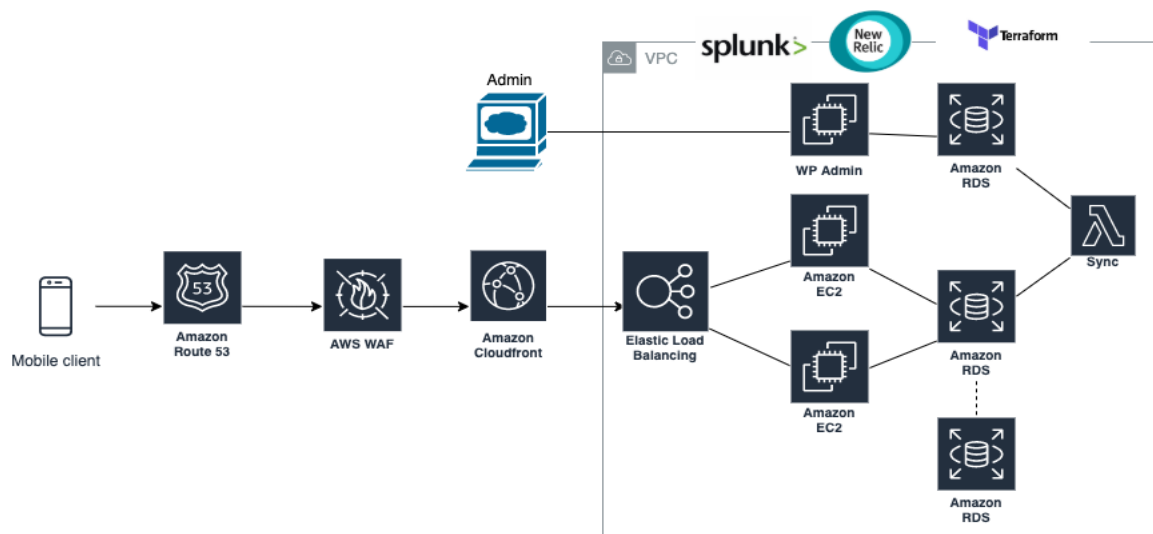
VPC

splunk>

New Relic

Terraform

Admin

WP Admin

Amazon RDS

Sync

Mobile client

53

Amazon Route 53

AWS WAF

Amazon Cloudfront

Elastic Load Balancing

Amazon EC2

Amazon RDS

Amazon EC2

Amazon RDS